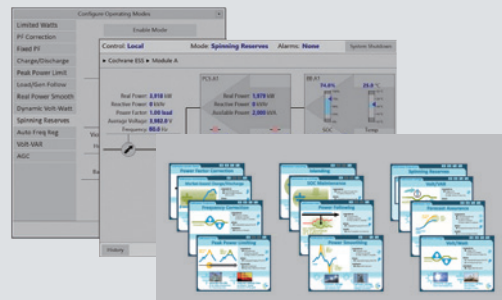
Configure Operating Modes

Enable Mode

Limited Watts
PF Correction
Fixed PF
Charge/Discharge
Peak Power Limit
Load/Gen Follow
Real Power Smooth
Dynamic Volt Watt
Spinning Reserves
Auto Freq Reg
Volt VAR
AGC

Control: Local
Mode: Spinning Reserves
Alarms: None
System Shutdown

▸ Cochrane ESS ▸ Module A

PCS A1
Real Power: 2,918 kW
Reactive Power: 0 kVAr
Power Factor: 1.00 lead
Average Voltage: 2,982.0 V
Frequency: 60.0 Hz

Real Power: 1,979 kW
Reactive Power: 0 kVAr
Available Power: 2,000 kVA

BB A1
74.6%
25.0 °C
SOC
Temp

History

Power Factor Correction
Islanding
Spinning Reserves
Intermittent Charge/Discharge
SOC Maintenance
Volt/Watt
Frequency Correction
Power Following
Demand Response
Peak Power Limiting
Power Smoothing
Volt/Watt